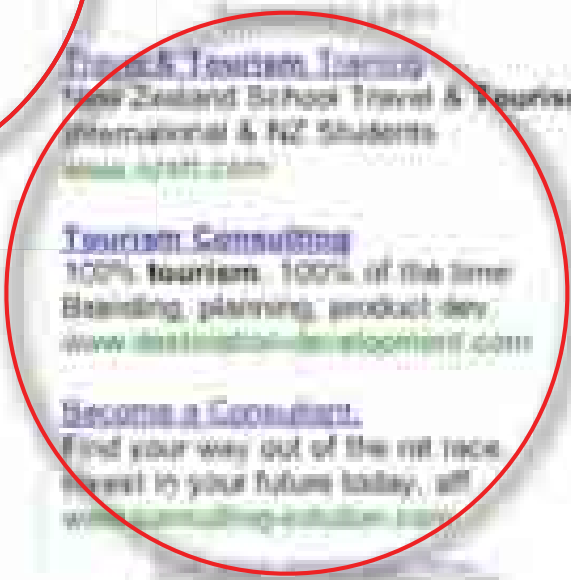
Travel & Tourism Training
New Zealand School Travel & Tourism
International & NZ Students
www.nzsft.com

Tourism Consulting
100% tourism. 100% of the time
Branding, planning, product dev
www.destination-development.com

Become a Consultant
Find your way out of the rat race
Invest in your future today, aff
www.consulting-solution.com